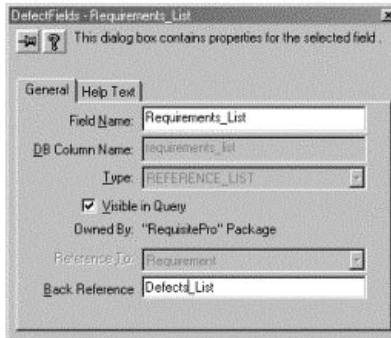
DefectFields - Requirements_List

This dialog box contains properties for the selected field .

General | Help Text

Field Name: Requirements_List

DB Column Name: requirements_list

Type: REFERENCE_LIST

Visible in Query

Owned By: "RequisitePro" Package

Reference To: Requirement

Back Reference Defects_List